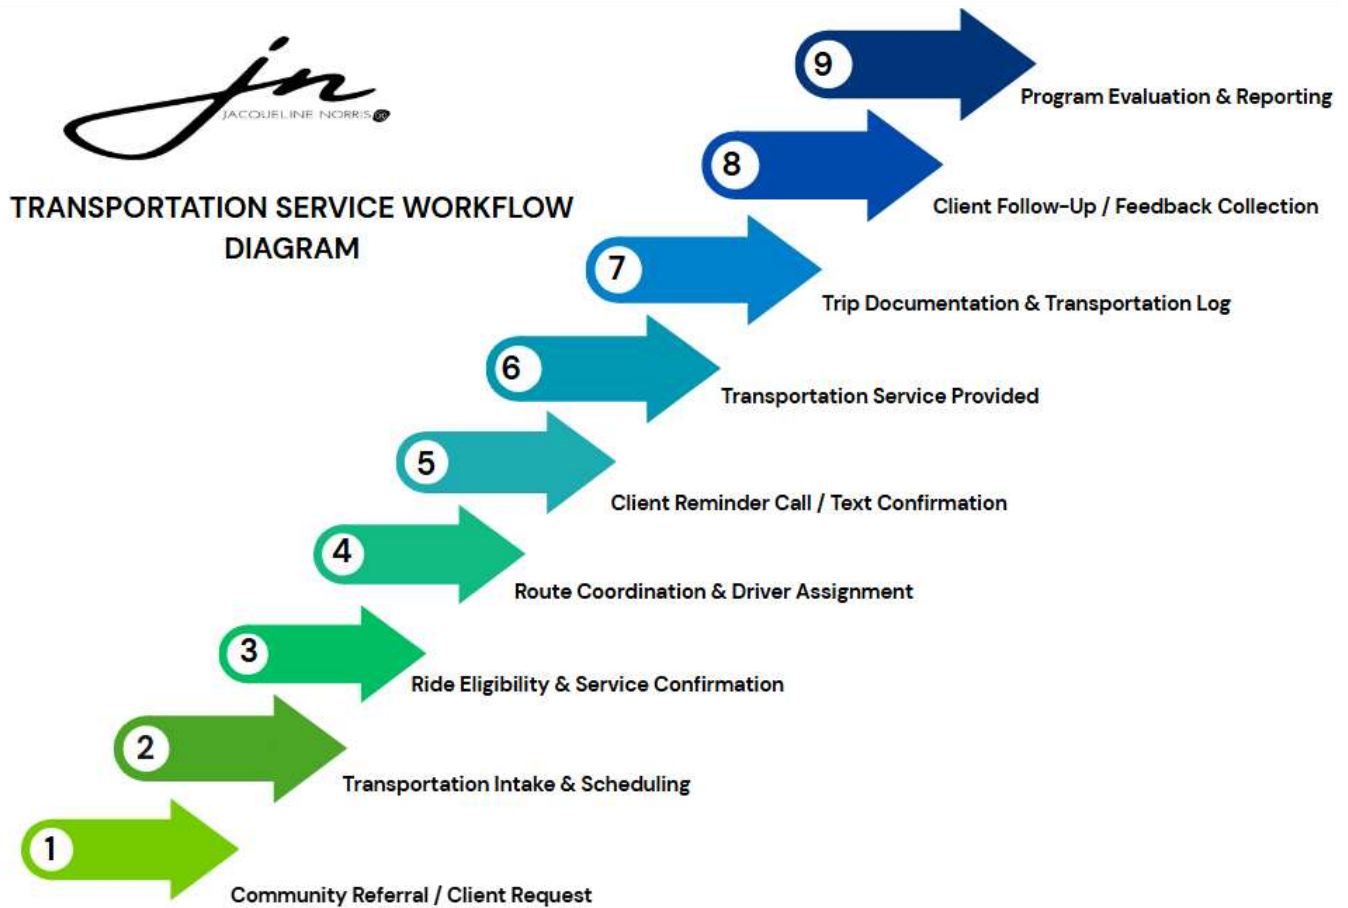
jn
JACQUELINE NORRIS

TRANSPORTATION SERVICE WORKFLOW DIAGRAM

9 Program Evaluation & Reporting

8 Client Follow-Up / Feedback Collection

7 Trip Documentation & Transportation Log

6 Transportation Service Provided

5 Client Reminder Call / Text Confirmation

4 Route Coordination & Driver Assignment

3 Ride Eligibility & Service Confirmation

2 Transportation Intake & Scheduling

1 Community Referral / Client Request